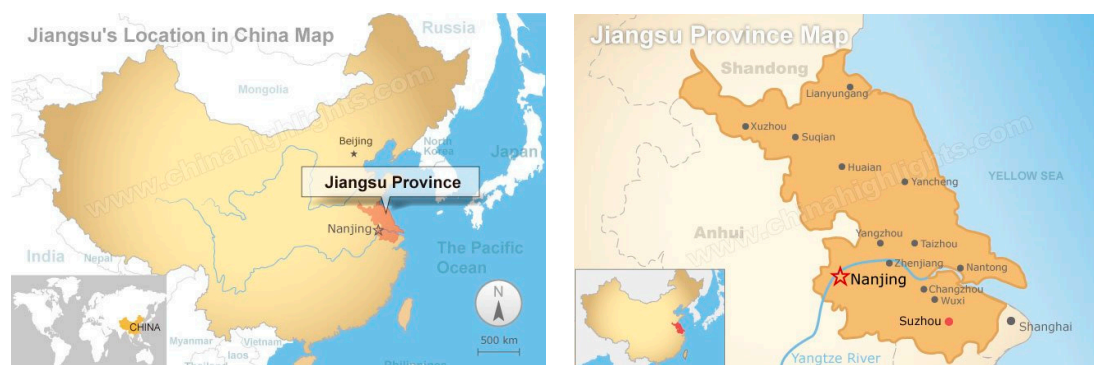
Jiangsu's Location in China Map

Russia

Mongolia

Beijing

North Korea

Japan

Jiangsu Province

Nanjing

India

Nepal

The Pacific Ocean

CHINA

Myanmar

laos

Vietnam

N

500 km

www.chinahighlights.com

Jiangsu Province Map

Shandong

Lianyungang

Xuzhou

Suqian

Huaian

Yancheng

YELLOW SEA

Anhui

Yangzhou

Taizhou

Zhenjiang

Nantong

Nanjing

Changzhou

Wuxi

Suzhou

Shanghai

Yangtze River

www.chinahighlights.com